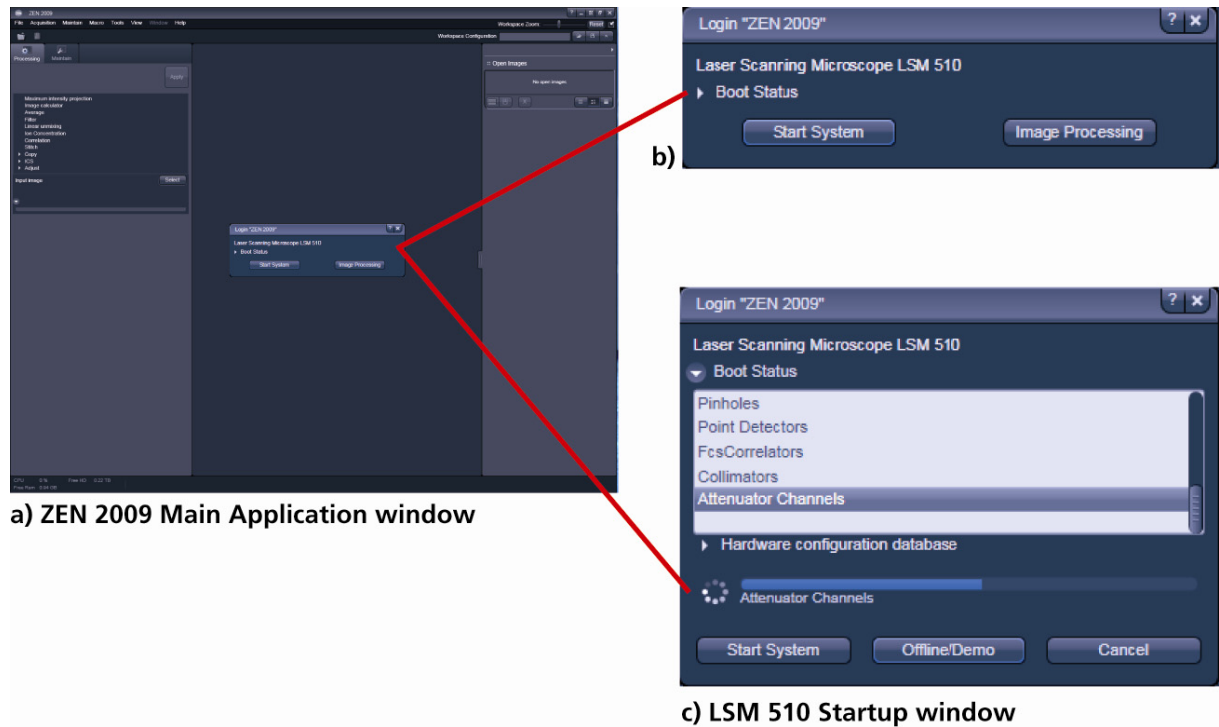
ZEN 2009

File Acquisition Maintain Macro Tools View Window Help

Workspace Zoom Reset

Workspace Configuration

Processing Maintain

Apply

Maximum intensity projection
Image calculator
Average
Filter
Linear unmixing
Ion Concentration
Correlation
Stitch
Copy
FCS
Adjust

Input image Select

Open Images

No open images

Login "ZEN 2009"

Laser Scanning Microscope LSM 510

Boot Status

Start System Image Processing

CPU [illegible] Free HD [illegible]

a) ZEN 2009 Main Application window

Login "ZEN 2009"

Laser Scanring Microscope LSM 510

Boot Status

Start System Image Processing

b)

Login "ZEN 2009"

Laser Scanning Microscope LSM 510

Boot Status

Pinholes
Point Detectors
FcsCorrelators
Collimators
Attenuator Channels

Hardware configuration database

Attenuator Channels

Start System Offline/Demo Cancel

c) LSM 510 Startup window